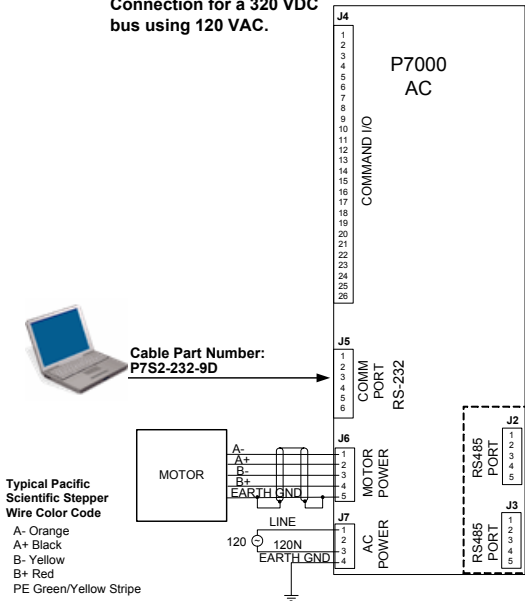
Connection for a 320 VDC bus using 120 VAC.

J4
1
2
3
4
5
6
7
8
9
10
11
12
13
14
15
16
17
18
19
20
21
22
23
24
25
26
COMMAND I/O

P7000
AC

Cable Part Number:
P7S2-232-9D

J5
1
2
3
4
5
6
COMM PORT RS-232

J2
RS485 PORT
1
2
3
4
5

MOTOR

A-
A+
B-
B+
EARTH GND

J6
1
2
3
4
5
MOTOR POWER

J3
RS485 PORT
1
2
3
4
5

Typical Pacific Scientific Stepper Wire Color Code
A- Orange
A+ Black
B- Yellow
B+ Red
PE Green/Yellow Stripe

LINE
120
120N
EARTH GND

J7
1
2
3
4
AC POWER